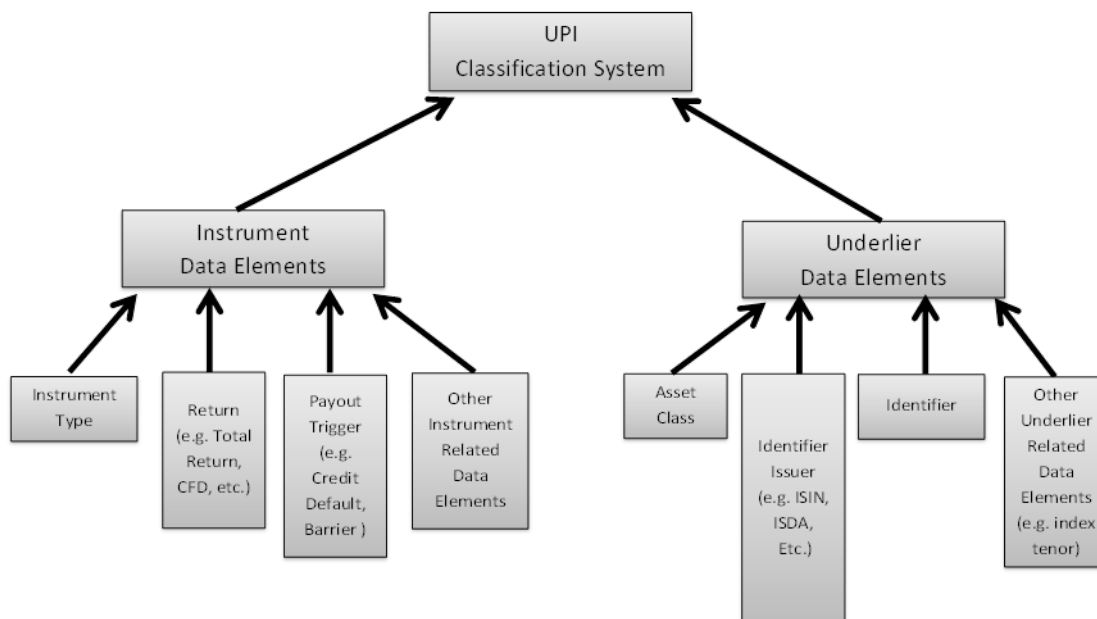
UPI
Classification System

Instrument
Data Elements

Underlier
Data Elements

Instrument Type

Return (e.g. Total Return, CFD, etc.)

Payout Trigger (e.g. Credit Default, Barrier )

Other Instrument Related Data Elements

Asset Class

Identifier Issuer (e.g. ISIN, ISDA, Etc.)

Identifier

Other Underlier Related Data Elements (e.g. index tenor)